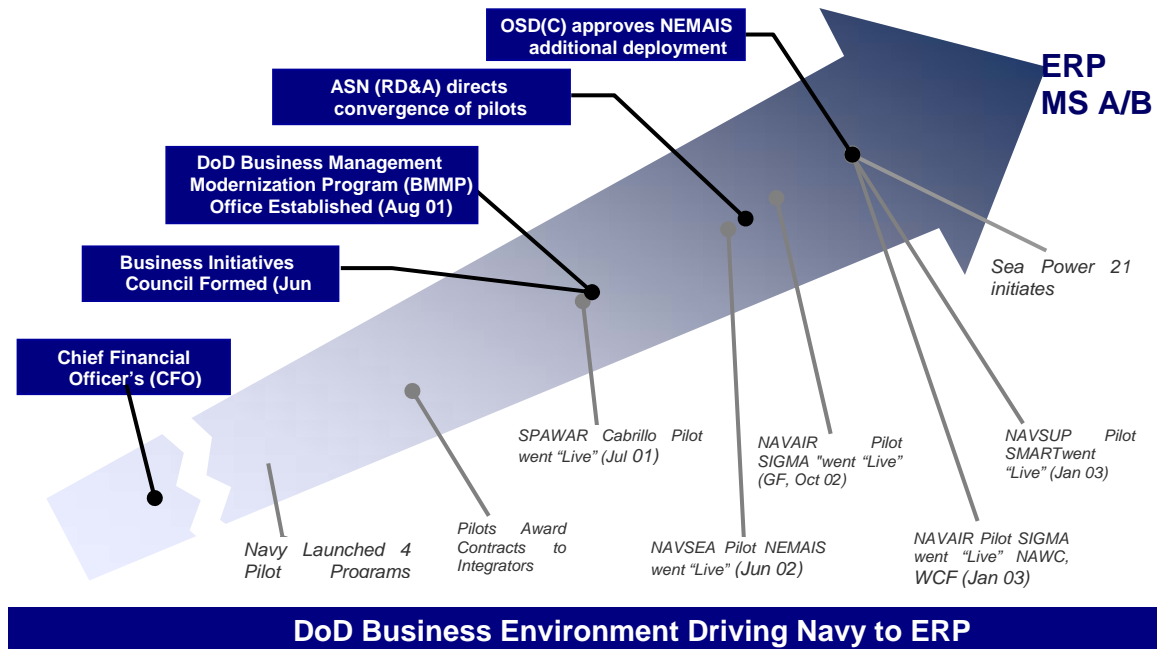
OSD(C) approves NEMAIS additional deployment

ERP MS A/B

ASN (RD&A) directs convergence of pilots

DoD Business Management Modernization Program (BMMP) Office Established (Aug 01)

Business Initiatives Council Formed (Jun

Chief Financial Officer's (CFO)

Sea Power 21 initiates

SPAWAR Cabrillo Pilot went "Live" (Jul 01)

NAVAIR Pilot SIGMA "went "Live" (GF, Oct 02)

NAVSUP Pilot SMARTwent "Live" (Jan 03)

Navy Launched 4 Pilot Programs

Pilots Award Contracts to Integrators

NAVSEA Pilot NEMAIS went "Live" (Jun 02)

NAVAIR Pilot SIGMA went "Live" NAWC, WCF (Jan 03)

DoD Business Environment Driving Navy to ERP